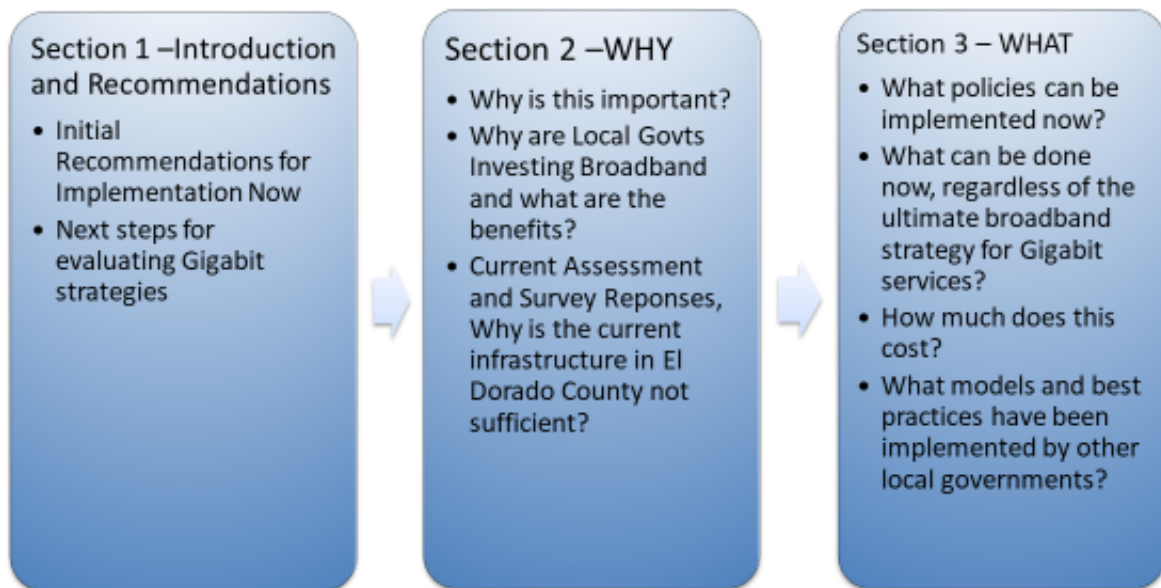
Section 1 –Introduction and Recommendations

- Initial Recommendations for Implementation Now
- Next steps for evaluating Gigabit strategies

Section 2 –WHY

- Why is this important?
- Why are Local Govts Investing Broadband and what are the benefits?
- Current Assessment and Survey Reponses, Why is the current infrastructure in El Dorado County not sufficient?

Section 3 – WHAT

- What policies can be implemented now?
- What can be done now, regardless of the ultimate broadband strategy for Gigabit services?
- How much does this cost?
- What models and best practices have been implemented by other local governments?